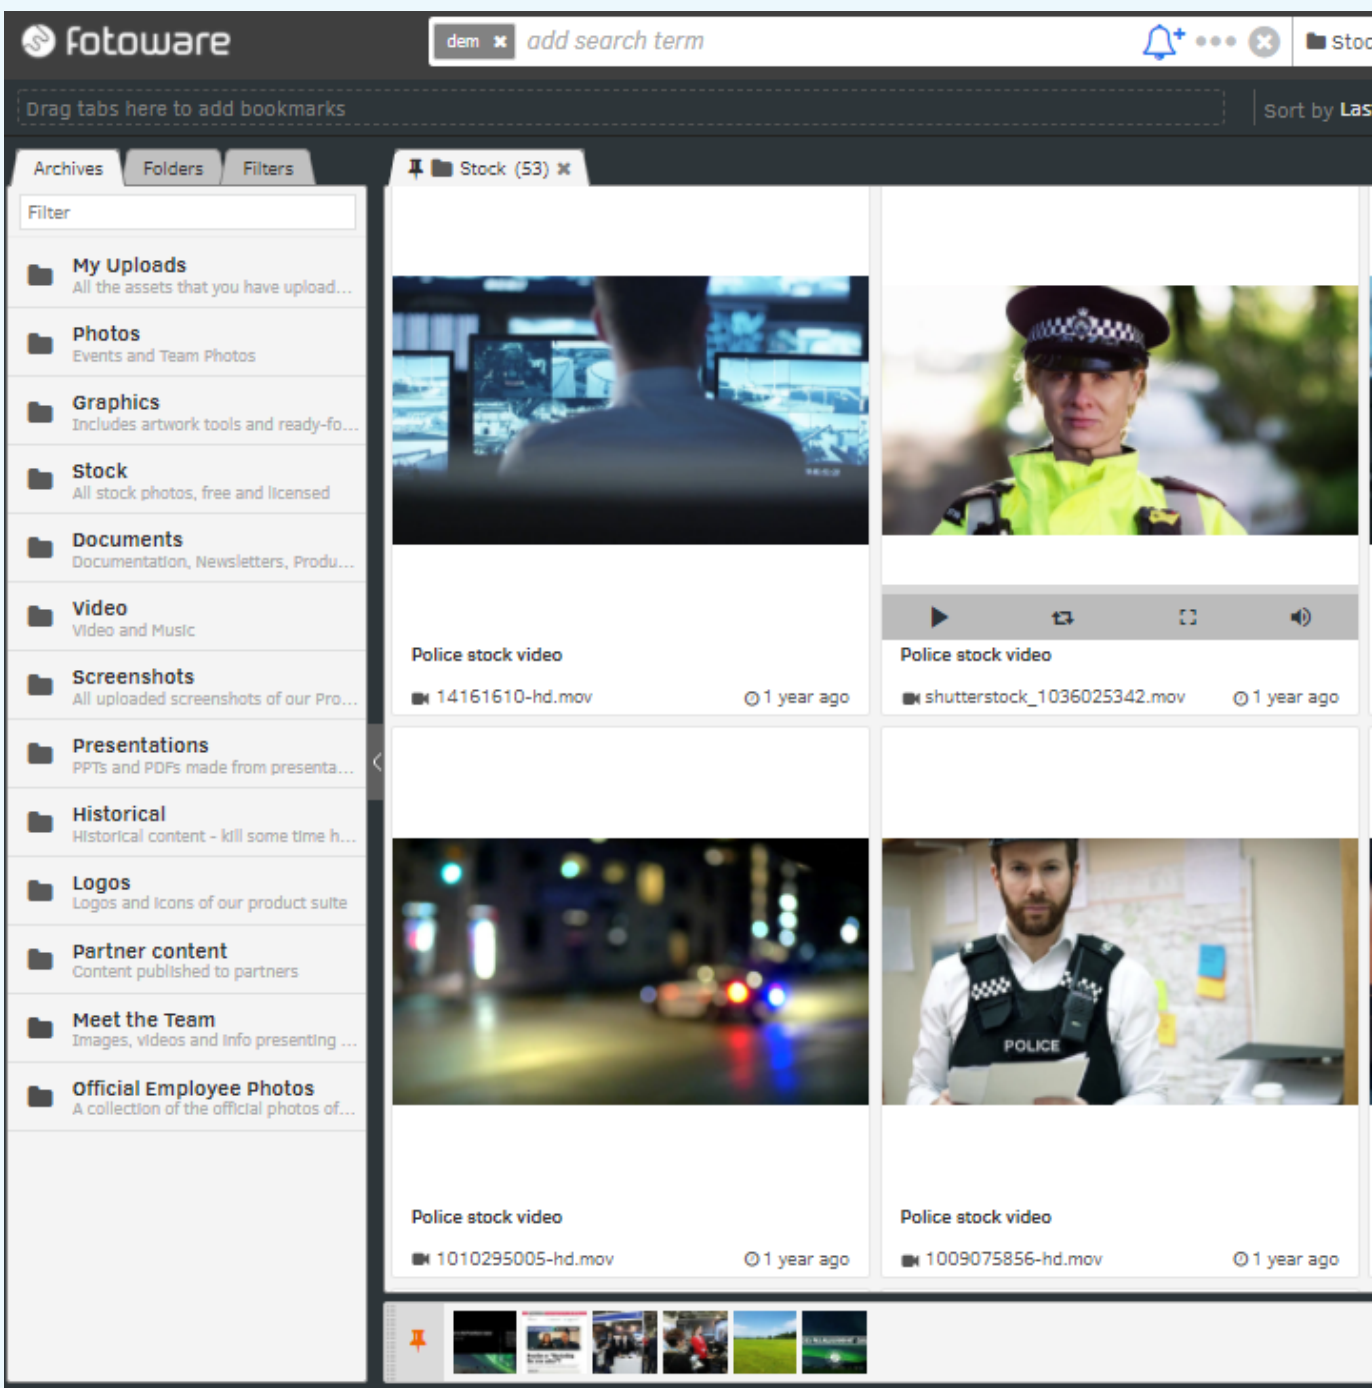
fotoware

dem ✖ add search term

Stoc

Drag tabs here to add bookmarks

Sort by Las

Archives Folders Filters

Stock (53) ✖

Filter

My Uploads
All the assets that you have upload...

Photos
Events and Team Photos

Graphics
Includes artwork tools and ready-fo...

Stock
All stock photos, free and licensed

Documents
Documentation, Newsletters, Produ...

Video
Video and Music

Screenshots
All uploaded screenshots of our Pro...

Presentations
PPTs and PDFs made from presenta...

Historical
Historical content - kill some time h...

Logos
Logos and Icons of our product suite

Partner content
Content published to partners

Meet the Team
Images, videos and info presenting ...

Official Employee Photos
A collection of the official photos of...

Police stock video
14161610-hd.mov 1 year ago

Police stock video
shutterstock_1036025342.mov 1 year ago

POLICE

Police stock video
1010295005-hd.mov 1 year ago

Police stock video
1009075856-hd.mov 1 year ago